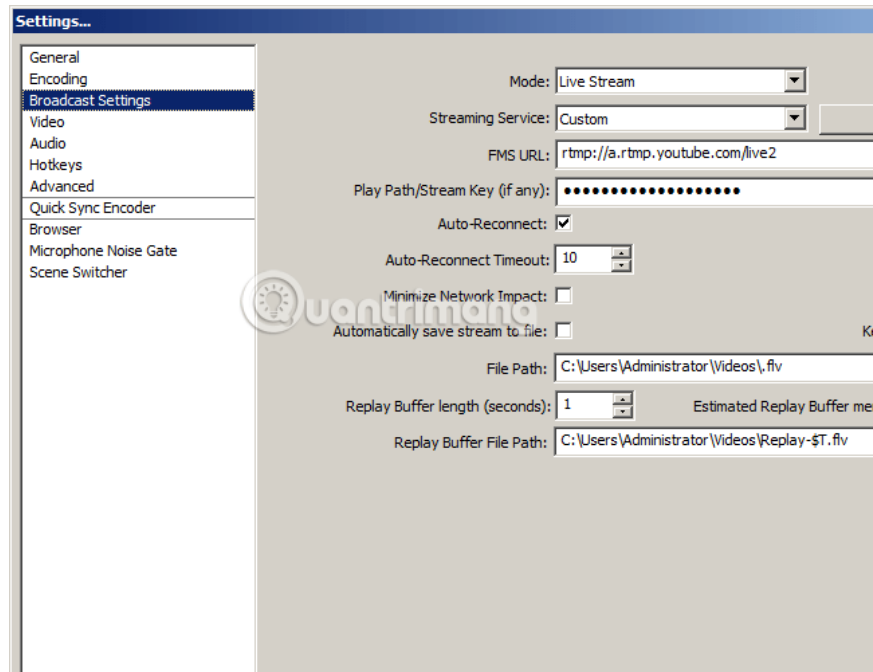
Settings...

General
Encoding
Broadcast Settings
Video
Audio
Hotkeys
Advanced
Quick Sync Encoder
Browser
Microphone Noise Gate
Scene Switcher

Mode: Live Stream
Streaming Service: Custom
FMS URL: rtmp://a.rtmp.youtube.com/live2
Play Path/Stream Key (if any): ••••••••••••••••••••
Auto-Reconnect: ☑
Auto-Reconnect Timeout: 10
Minimize Network Impact: ☐
Automatically save stream to file: ☐
K
File Path: C:\Users\Administrator\Videos\.flv
Replay Buffer length (seconds): 1
Estimated Replay Buffer me
Replay Buffer File Path: C:\Users\Administrator\Videos\Replay-$T.flv

quantrimang